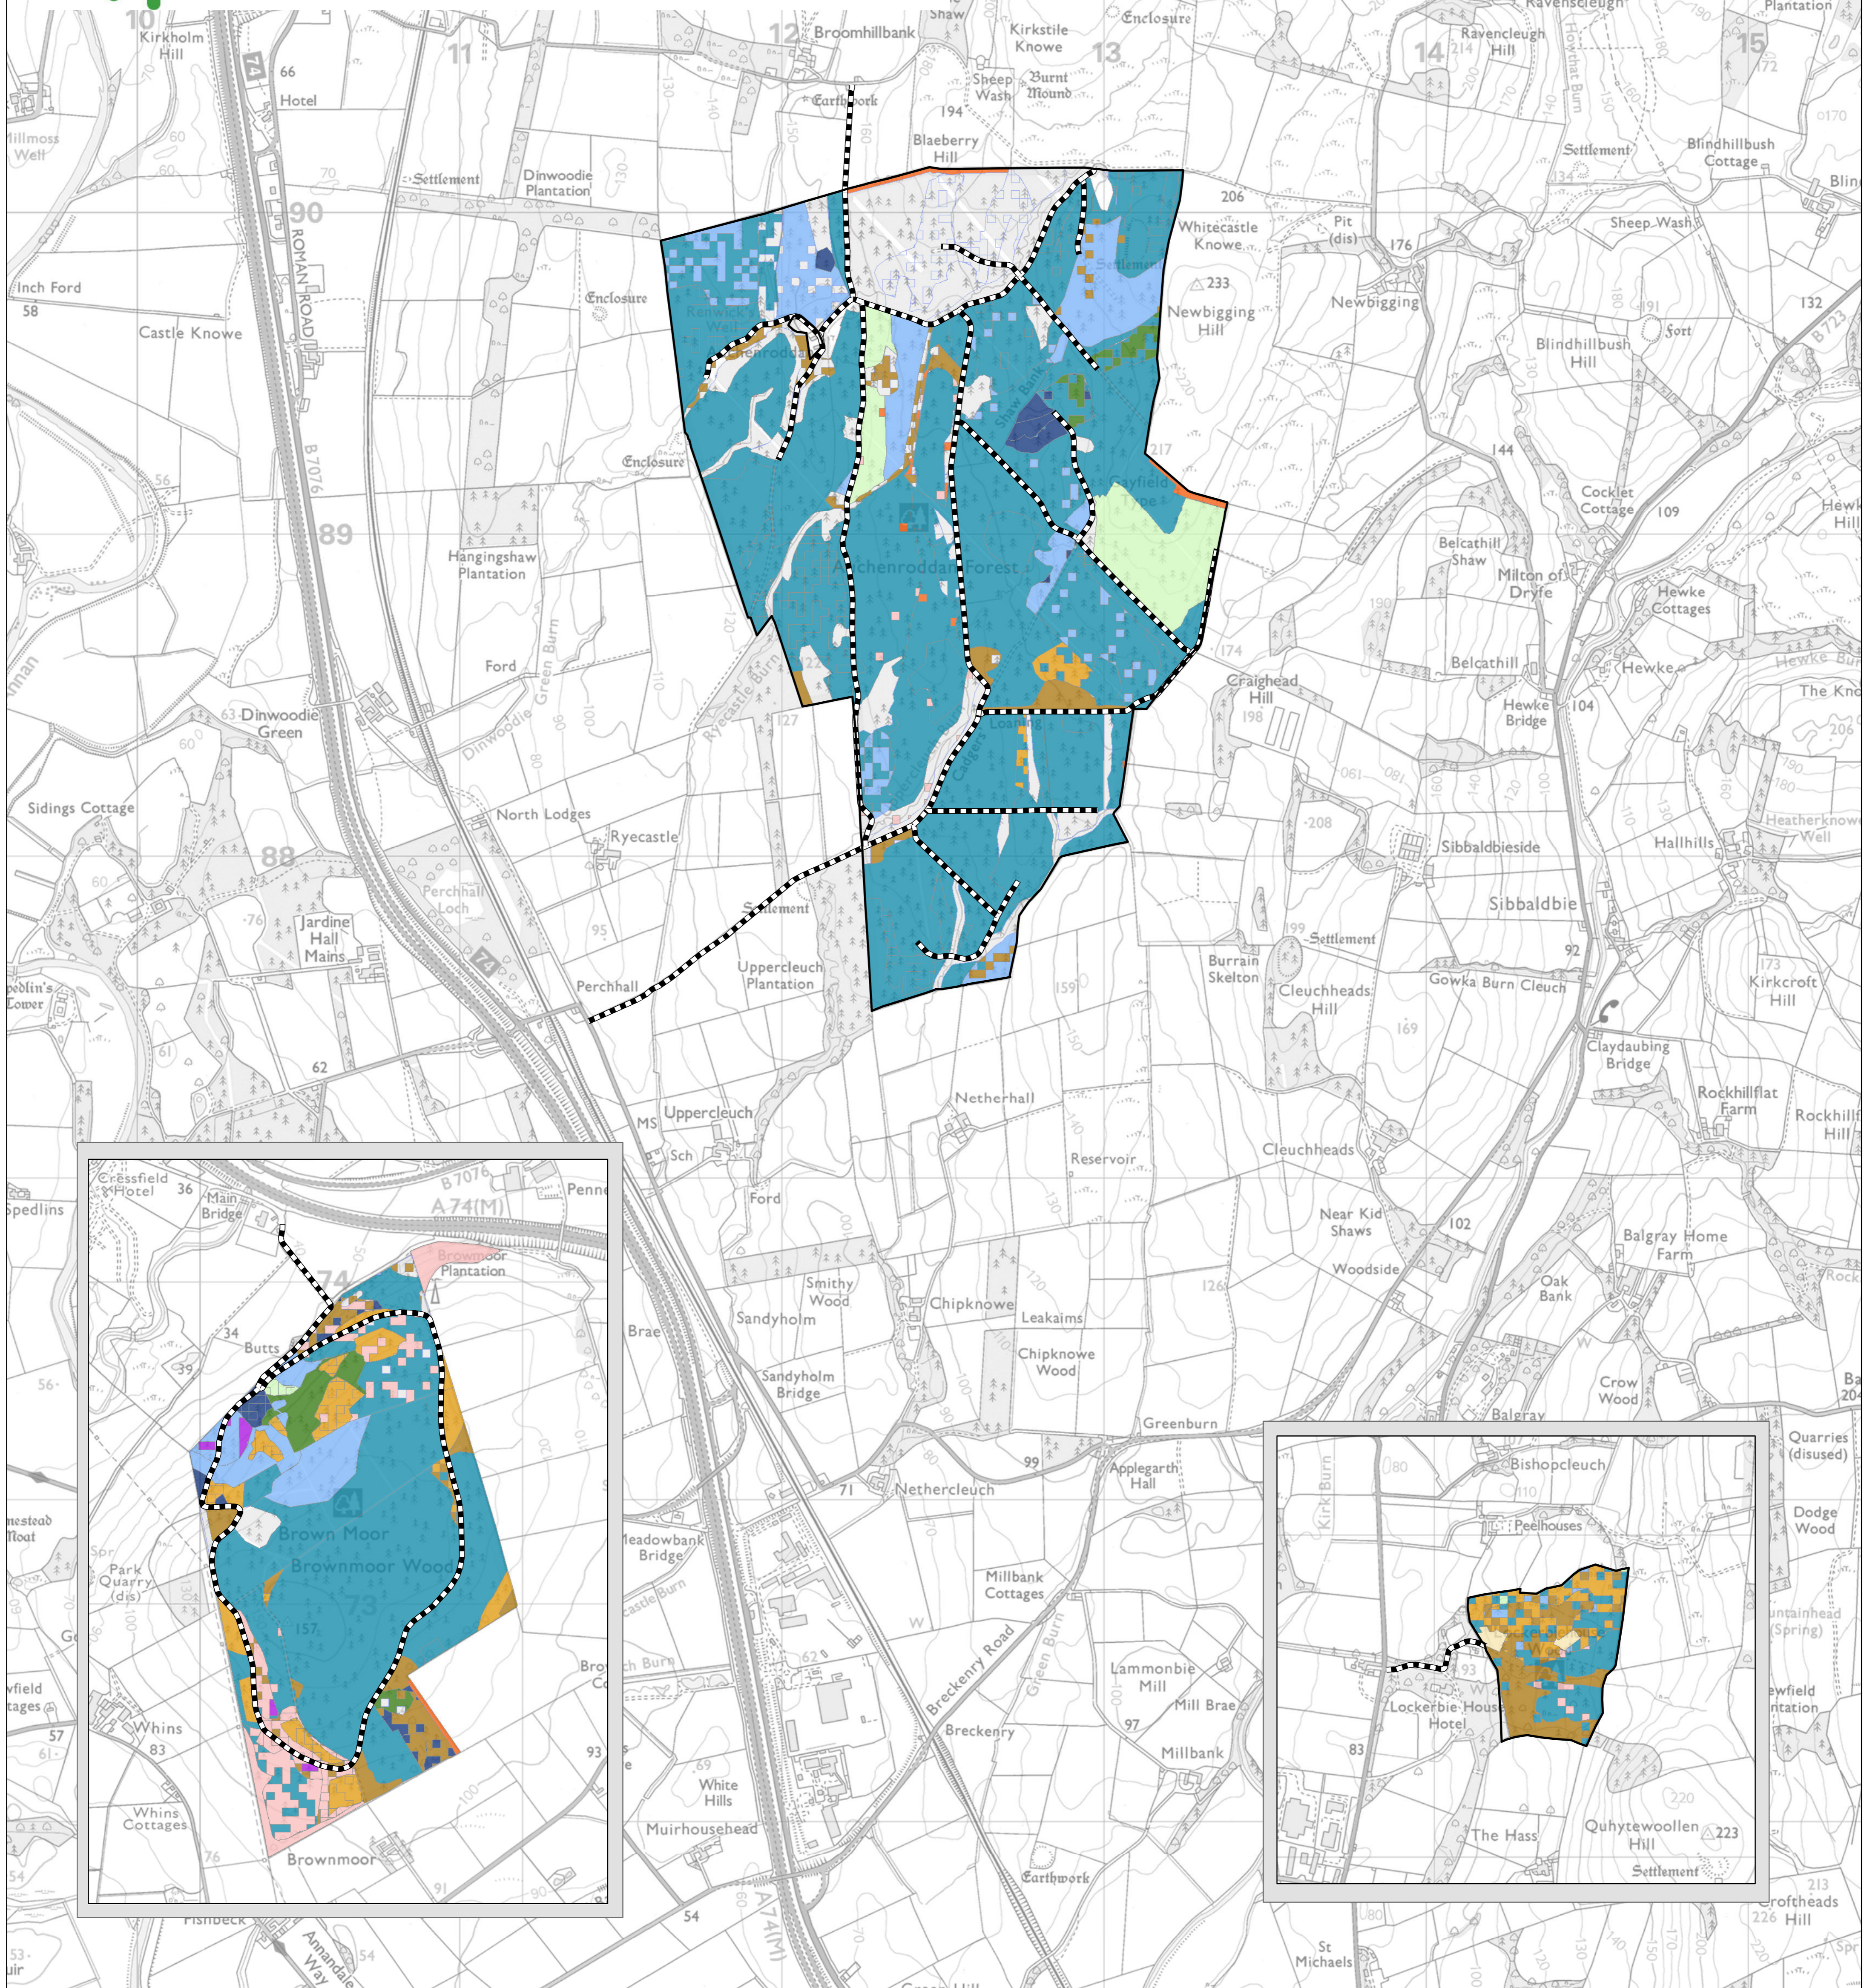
10
Kirkholm Hill
74
66
Hotel
Millmoss Well
11
12 Broomhillbank
Shaw
Kirkstile Knowe
Enclosure
13
Sheep Wash
Burnt Mound
Ravenscleugh
14 Ravencleugh Hill
Plantation
15
Earthwork
194
Blaeberry Hill
Settlement
Dinwoodie Plantation
90
ROMAN ROAD
Blindhillbush Cottage
Settlement
206
Whitecastle Knowe
Pit (dis)
176
Sheep Wash
Inch Ford
58
Castle Knowe
Enclosure
Renwick's Well
Auchenrodden
Settlement
233
Newbigging Hill
Newbigging
Blindhillbush Hill
Fort
132
B723
B7076
Enclosure
Shaw Bank
217
Gayfield
144
Cockle Cottage
109
Hewk Hill
89
Hangingshaw Plantation
Auchenrodden Forest
Belcathill Shaw
Milton of Dryfe
Hewke Cottages
Ford
Dinwoodie Green Burn
Ryecastle Burn
174
Craighead Hill
198
Belcathill
Hewke
Hewke Burn
The Kno
63 Dinwoodie Green
60
127
Hewke Bridge
104
206
Sidings Cottage
North Lodges
Ryecastle
Cadgers Loaning
208
Sibbaldbieside
Hallhills
Heatherknowe Well
88
60
Perchhall Loch
Settlement
Sibbaldbie
76
Jardine Hall Mains
95
199
Settlement
92
Spedlin's Tower
Perchhall
Uppercleuch Plantation
Burrain Skelton
Cleuchheads Hill
Gowka Burn Cleuch
173
Kirkcroft Hill
159
169
Claydaubing Bridge
61
62
Netherhall
Rockhillflat Farm
Rockhill Hill
MS
Uppercleuch
Sch
Reservoir
Cleuchheads
Cressfield Hotel
36
Main Bridge
B7076
A74(M)
Penn
Ford
Near Kid Shaws
102
Balgray Home Farm
Spedlins
Brownmoor Plantation
Woodside
Oak Bank
Rock
34
Butts
39
Brae
Smithy Wood
Sandyholm
Chipknowe
Leakaims
126
56
Chipknowe Wood
Sandyholm Bridge
Crow Wood
Ba 204
Balgray
Greenburn
Quarries (disused)
Brown Moor
71
Nethercleuch
99
Applegarth Hall
Bishopcleuch
Kirk Burn
Dodge Wood
Homestead Moat
Brownmoor Wood
Meadowbank Bridge
Peelhouses
Park Quarry (dis)
73
Castle Burn
Millbank Cottages
157
Fountainhead (Spring)
Bro Co
Burn
62
Breckenry Road
Green Burn
Lammonbie Mill
93
Newfield Plantation
Newfield Cottages
Whins
57
83
Mill Brae
97
Lockerbie House Hotel
Breckenry
Millbank
83
93
69
White Hills
Whins Cottages
Muirhousehead
220
The Hass
Quhytewoollen Hill
223
76
Brownmoor
91
90
Earthwork
Settlement
213
Croftheads 226 Hill
54
Fishbeck
Annandale Way
54
A74(M)
St Michaels